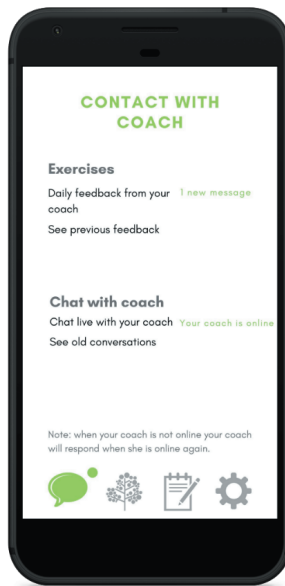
CONTACT WITH COACH

Exercises

Daily feedback from your coach

1 new message

See previous feedback

Chat with coach

Chat live with your coach

Your coach is online

See old conversations

Note: when your coach is not online your coach will respond when she is online again.